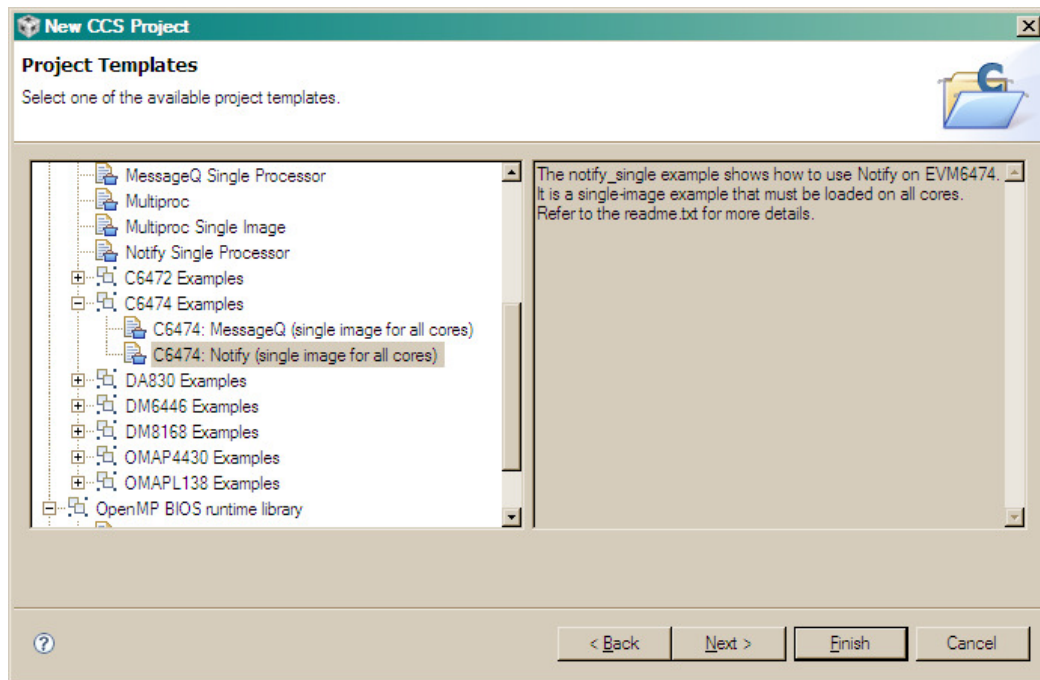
New CCS Project

Project Templates

Select one of the available project templates.

MessageQ Single Processor
Multiproc
Multiproc Single Image
Notify Single Processor
C6472 Examples
C6474 Examples
C6474: MessageQ (single image for all cores)
C6474: Notify (single image for all cores)
DA830 Examples
DM6446 Examples
DM8168 Examples
OMAP4430 Examples
OMAPL138 Examples
OpenMP BIOS runtime library

The notify_single example shows how to use Notify on EVM6474. It is a single-image example that must be loaded on all cores. Refer to the readme.txt for more details.

?

< Back
Next >
Finish
Cancel